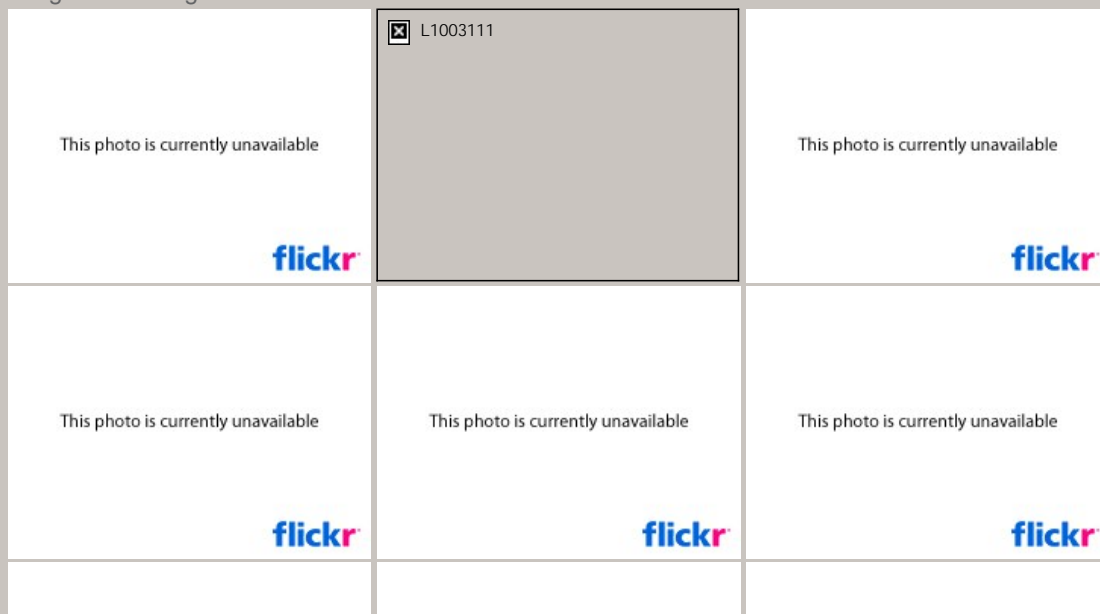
This photo is currently unavailable

flickr

L1003111

This photo is currently unavailable

flickr

This photo is currently unavailable

flickr

This photo is currently unavailable

flickr

This photo is currently unavailable

flickr